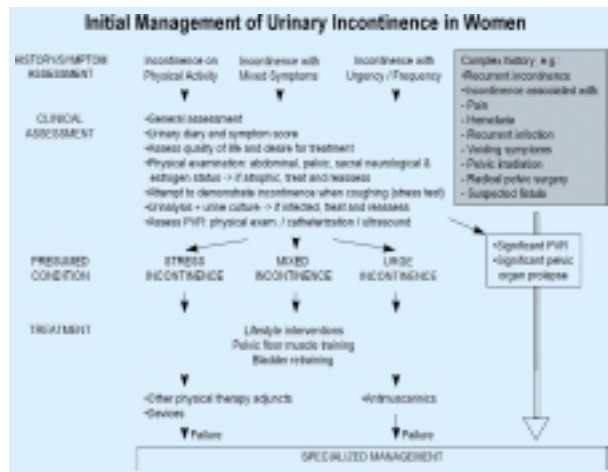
Initial Management of Urinary Incontinence in Women

HISTORY/SYMPTOM ASSESSMENT

Incontinence on Physical Activity

Incontinence with Mixed Symptoms

Incontinence with Urgency / Frequency

Complex history: e.g.
-Recurrent incontinence
-Incontinence associated with:
-Pain
-Hematuria
-Recurrent infection
-Voiding symptoms
-Pelvic irradiation
-Radical pelvic surgery
-Suspected fistula

CLINICAL ASSESSMENT

-General assessment
-Urinary diary and symptom score
-Assess quality of life and desire for treatment
-Physical examination: abdominal, pelvic, sacral neurological & estrogen status -> if atrophic, treat and reassess
-Attempt to demonstrate incontinence when coughing (stress test)
-Urinalysis + urine culture -> if infected, treat and reassess
-Assess PVR: physical exam / catheterization / ultrasound

-Significant PVR
-Significant pelvic organ prolapse

PRESUMED CONDITION

STRESS INCONTINENCE

MIXED INCONTINENCE

URGE INCONTINENCE

TREATMENT

Lifestyle interventions
Pelvic floor muscle training
Bladder retraining

-Other physical therapy adjuncts
-Devices

-Antimuscarinics

Failure

Failure

SPECIALIZED MANAGEMENT